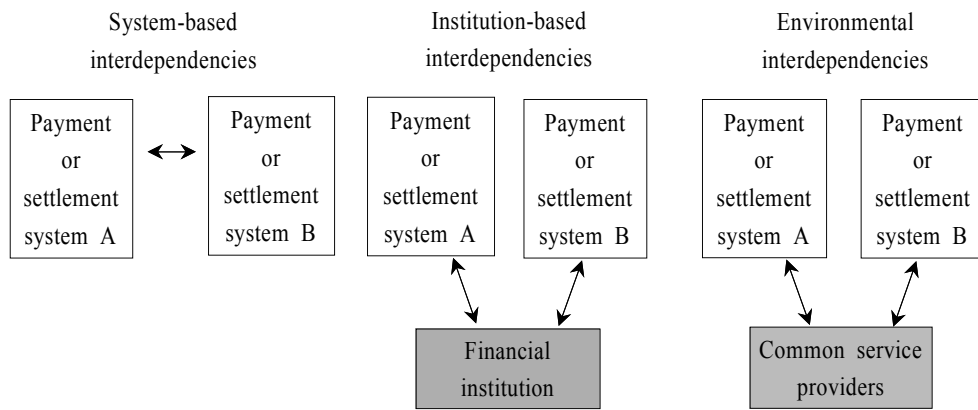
System-based interdependencies

Payment or settlement system A

Payment or settlement system B

Institution-based interdependencies

Payment or settlement system A

Payment or settlement system B

Financial institution

Environmental interdependencies

Payment or settlement system A

Payment or settlement system B

Common service providers